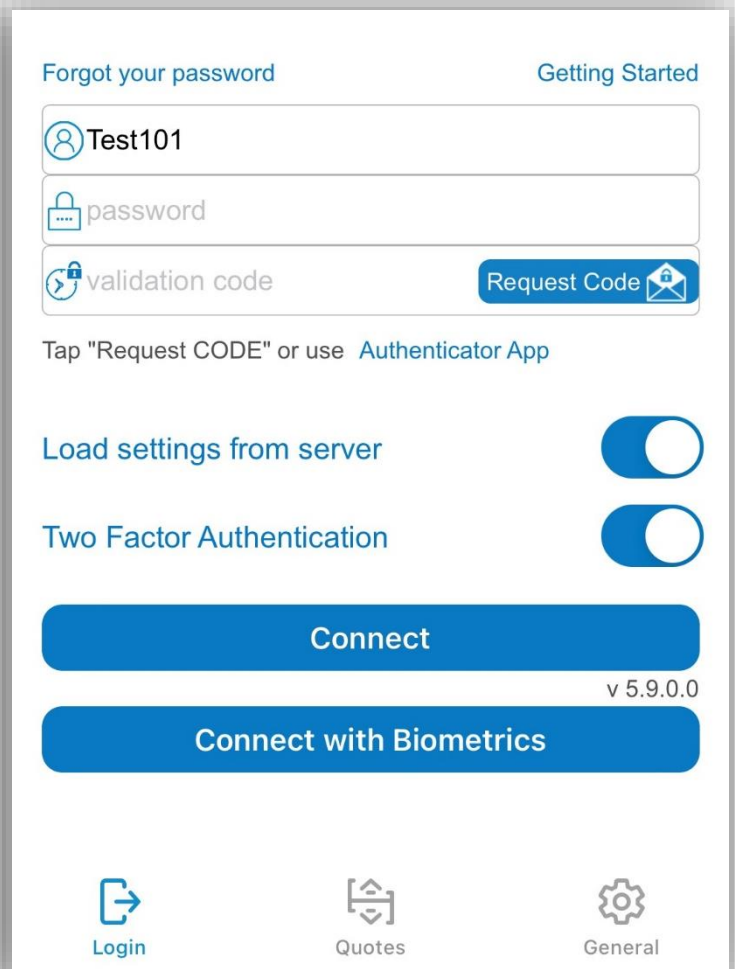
Forgot your password

Getting Started

Test101

password

validation code

Request Code

Tap "Request CODE" or use Authenticator App

Load settings from server

Two Factor Authentication

Connect

v 5.9.0.0

Connect with Biometrics

Login

Quotes

General